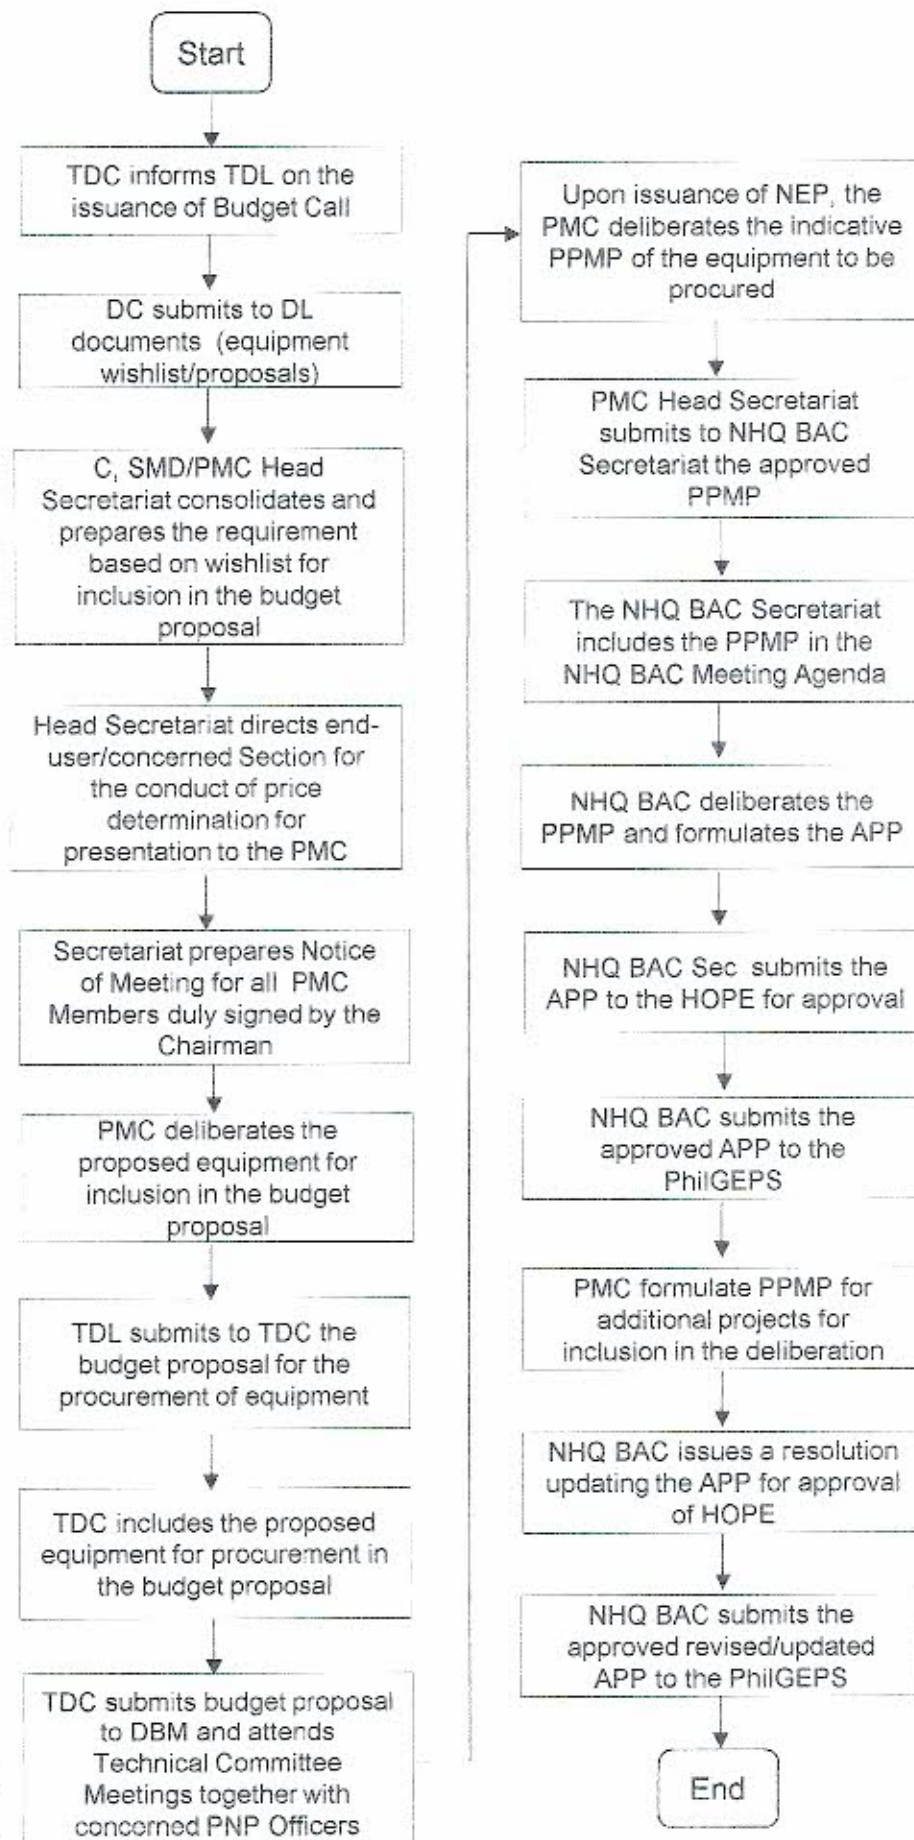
Start

TDC informs TDL on the issuance of Budget Call

DC submits to DL documents (equipment wishlist/proposals)

C, SMD/PMC Head Secretariat consolidates and prepares the requirement based on wishlist for inclusion in the budget proposal

Head Secretariat directs end-user/concerned Section for the conduct of price determination for presentation to the PMC

Secretariat prepares Notice of Meeting for all PMC Members duly signed by the Chairman

PMC deliberates the proposed equipment for inclusion in the budget proposal

TDL submits to TDC the budget proposal for the procurement of equipment

TDC includes the proposed equipment for procurement in the budget proposal

TDC submits budget proposal to DBM and attends Technical Committee Meetings together with concerned PNP Officers

Upon issuance of NEP, the PMC deliberates the indicative PPMP of the equipment to be procured

PMC Head Secretariat submits to NHQ BAC Secretariat the approved PPMP

The NHQ BAC Secretariat includes the PPMP in the NHQ BAC Meeting Agenda

NHQ BAC deliberates the PPMP and formulates the APP

NHQ BAC Sec submits the APP to the HOPE for approval

NHQ BAC submits the approved APP to the PhilGEPS

PMC formulate PPMP for additional projects for inclusion in the deliberation

NHQ BAC issues a resolution updating the APP for approval of HOPE

NHQ BAC submits the approved revised/updated APP to the PhilGEPS

End